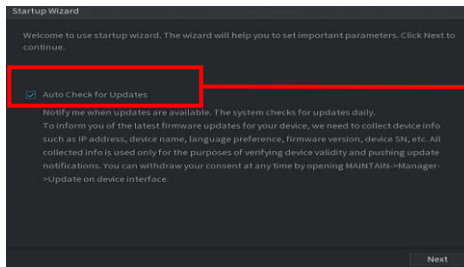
Startup Wizard

Welcome to use startup wizard. The wizard will help you to set important parameters. Click Next to continue.

Auto Check for Updates

Notify me when updates are available. The system checks for updates daily.
To inform you of the latest firmware updates for your device, we need to collect device info such as IP address, device name, language preference, firmware version, device SN, etc. All collected info is used only for the purposes of verifying device validity and pushing update notifications. You can withdraw your consent at any time by opening MAINTAIN->Manager->Update on device interface.

Next